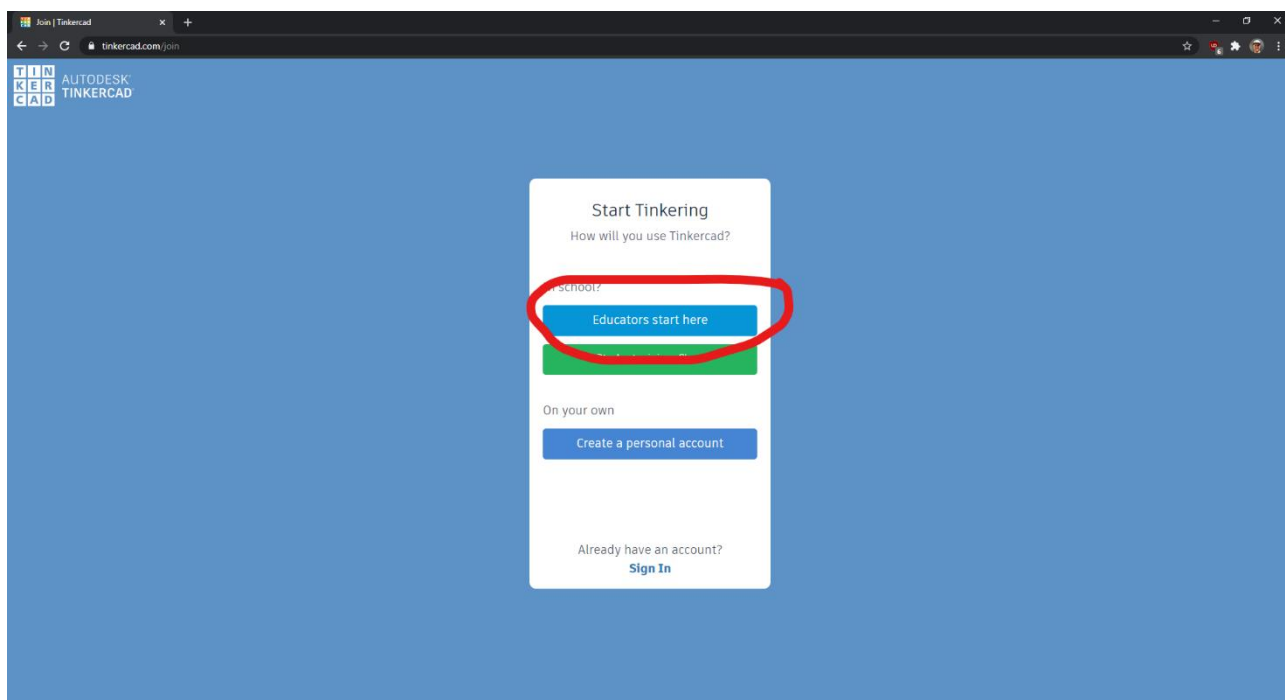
Join | Tinkercad

tinkercad.com/join

TIN KER CAD AUTODESK TINKERCAD

Start Tinkering

How will you use Tinkercad?

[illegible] school?

Educators start here

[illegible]

On your own

Create a personal account

Already have an account?

Sign In